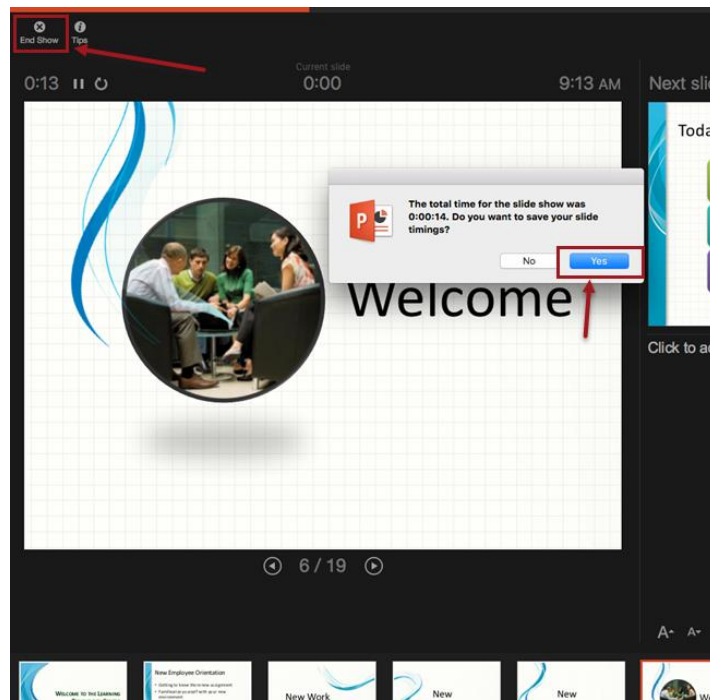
End Show Tips

0:13

Current slide
0:00

9:13 AM

Next slid

Toda

The total time for the slide show was 0:00:14. Do you want to save your slide timings?

No Yes

Welcome

Click to a

6 / 19

Welcome to the Learning

New Employee Orientation

Getting to know the new assignment
Familiarize yourself with your new environment

New Work

New

New

W